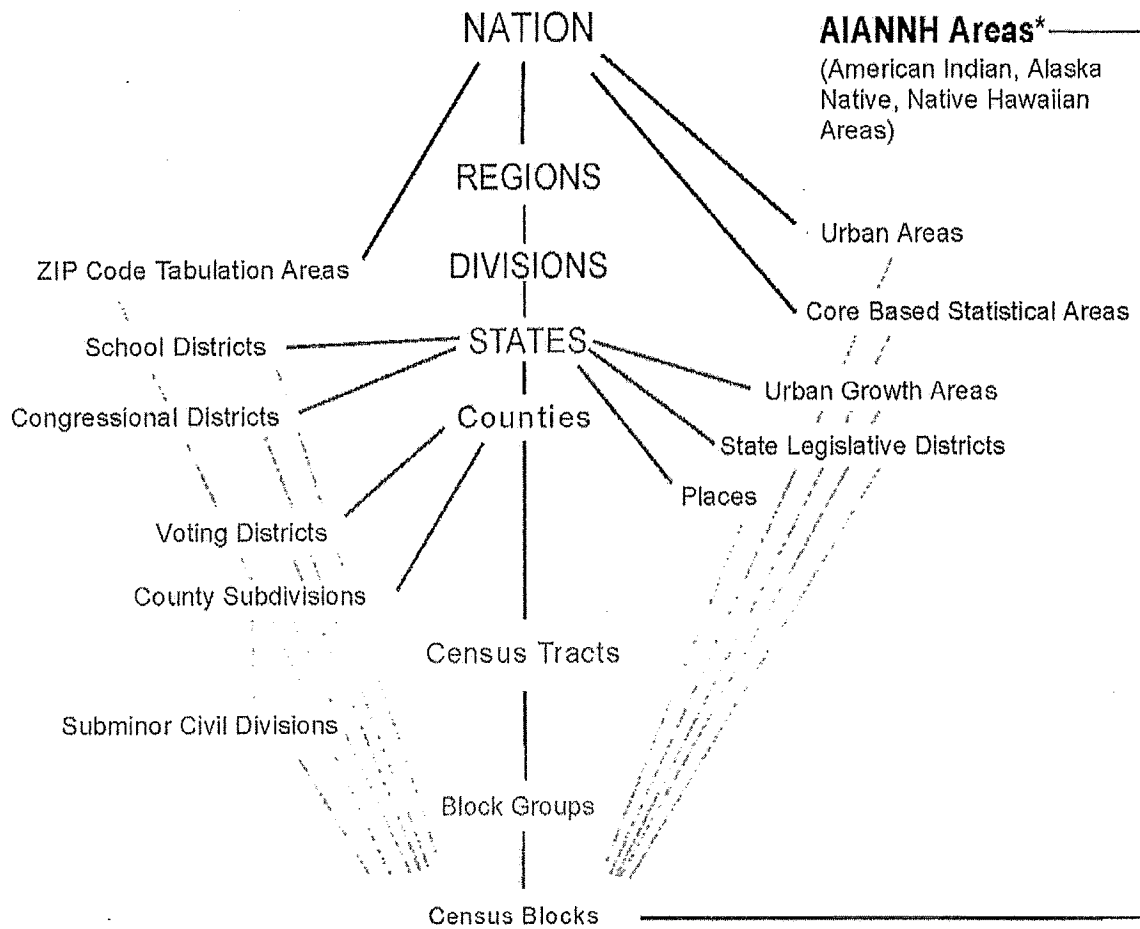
NATION

AIANNH Areas*
(American Indian, Alaska Native, Native Hawaiian Areas)

REGIONS

Urban Areas

ZIP Code Tabulation Areas

DIVISIONS

Core Based Statistical Areas

School Districts

STATES

Urban Growth Areas

Congressional Districts

Counties

State Legislative Districts

Places

Voting Districts

County Subdivisions

Census Tracts

Subminor Civil Divisions

Block Groups

Census Blocks